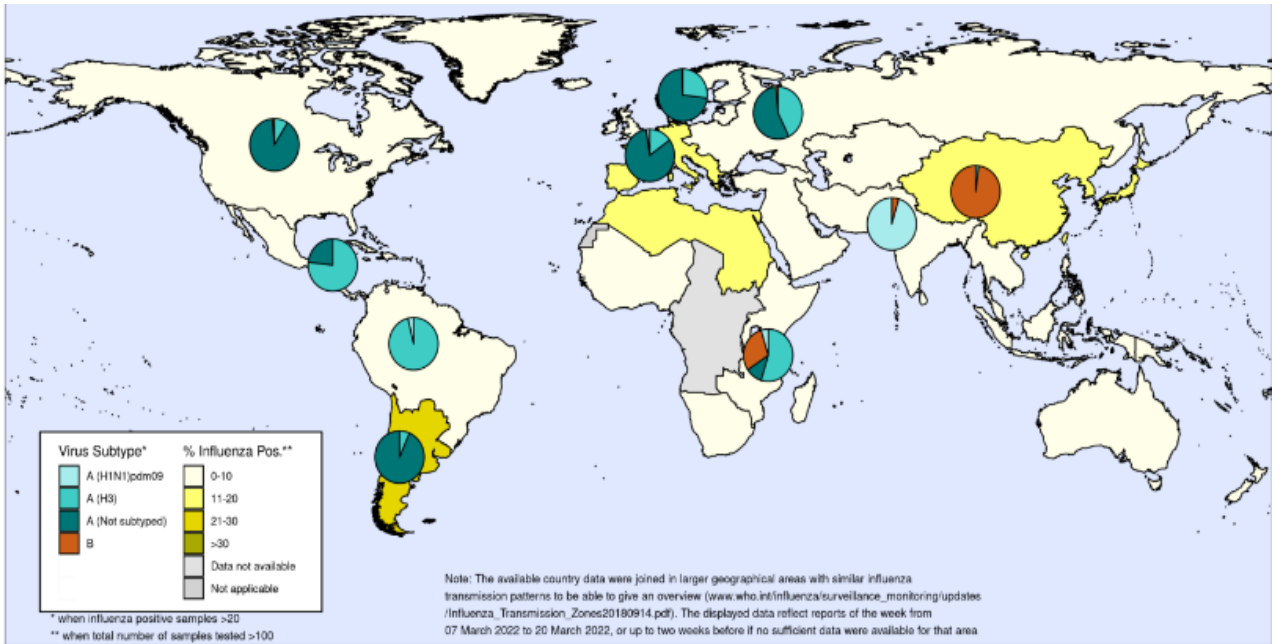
Virus Subtype*

A (H1N1)pdm09

A (H3)

A (Not subtyped)

B

% Influenza Pos.**

0-10

11-20

21-30

>30

Data not available

Not applicable

* when influenza positive samples >20

** when total number of samples tested >100

Note: The available country data were joined in larger geographical areas with similar influenza transmission patterns to be able to give an overview (www.who.int/influenza/surveillance_monitoring/updates/Influenza_Transmission_Zones20180914.pdf). The displayed data reflect reports of the week from 07 March 2022 to 20 March 2022, or up to two weeks before if no sufficient data were available for that area